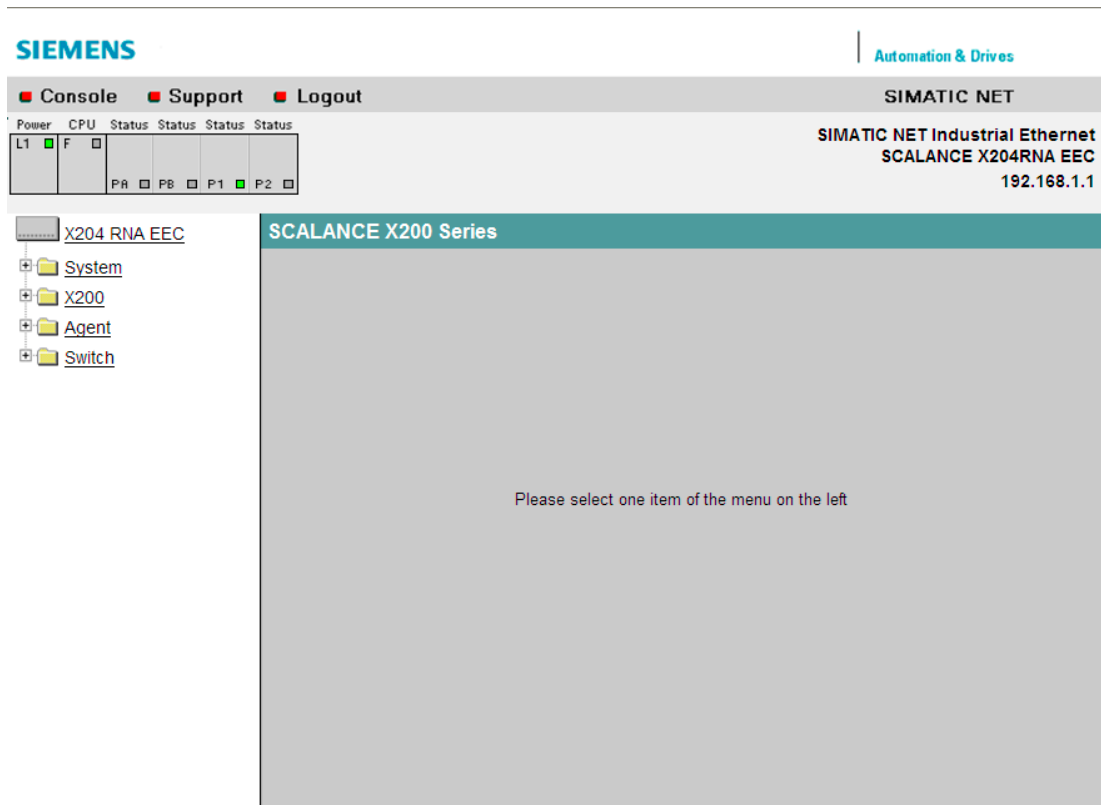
SIEMENS

Automation & Drives

Console Support Logout

SIMATIC NET

Power CPU Status Status Status Status
L1 F
PA PB P1 P2

SIMATIC NET Industrial Ethernet
SCALANCE X204RNA EEC
192.168.1.1

X204 RNA EEC
System
X200
Agent
Switch

SCALANCE X200 Series

Please select one item of the menu on the left